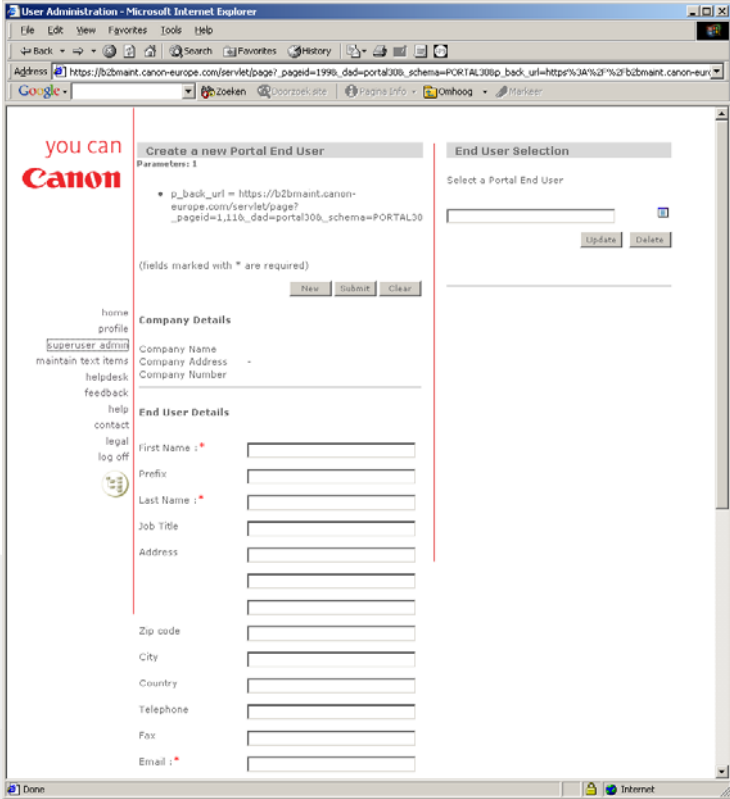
User Administration - Microsoft Internet Explorer

File Edit View Favorites Tools Help

Back Search Favorites History

Address https://b2bmaint.canon-europe.com/servlet/page?_pageid=199&_dad=portal30&_schema=PORTAL30&p_back_url=https%3A%2F%2Fb2bmaint.canon-euro

Google Zoeken Doorzoek site Pagina info Omhoog Markeer

you can
Canon

home
profile
superuser admin
maintain text items
helpdesk
feedback
help
contact
legal
log off

Create a new Portal End User
Parameters: 1

- p_back_url = https://b2bmaint.canon-europe.com/servlet/page?_pageid=1,116&_dad=portal30&_schema=PORTAL30

(fields marked with * are required)

New Submit Clear

Company Details

Company Name
Company Address -
Company Number

End User Details

First Name :*
Prefix
Last Name :*
Job Title
Address
Zip code
City
Country
Telephone
Fax
Email :*

End User Selection

Select a Portal End User

Update Delete

Done

Internet